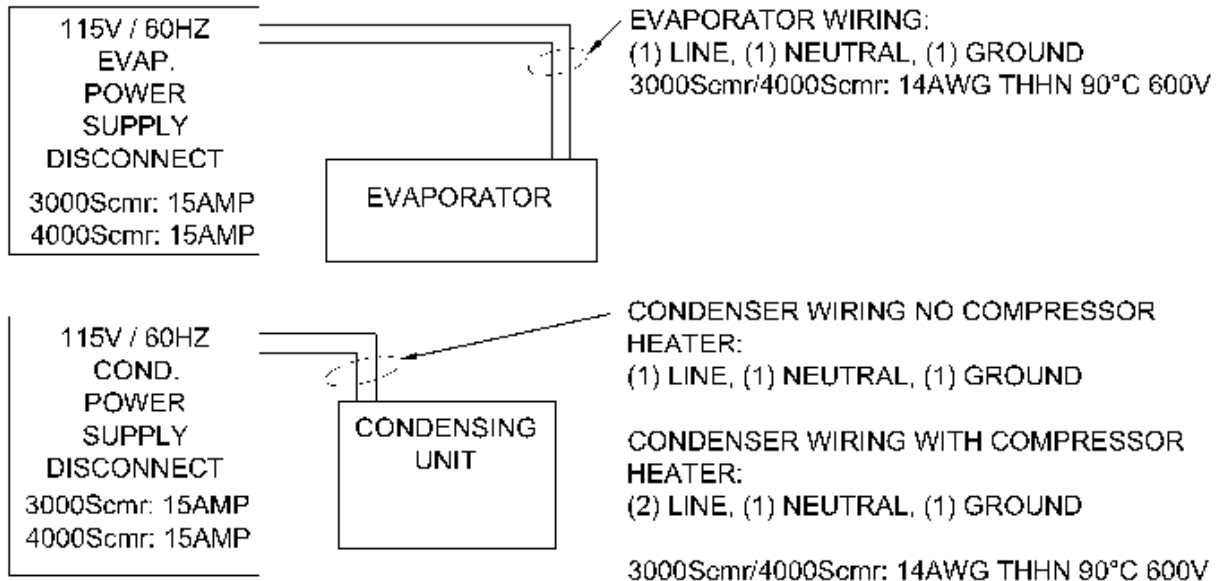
115V / 60HZ
EVAP.
POWER
SUPPLY
DISCONNECT
3000Scmr: 15AMP
4000Scmr: 15AMP

EVAPORATOR

EVAPORATOR WIRING:
(1) LINE, (1) NEUTRAL, (1) GROUND
3000Scmr/4000Scmr: 14AWG THHN 90°C 600V

115V / 60HZ
COND.
POWER
SUPPLY
DISCONNECT
3000Scmr: 15AMP
4000Scmr: 15AMP

CONDENSING
UNIT

CONDENSER WIRING NO COMPRESSOR HEATER:
(1) LINE, (1) NEUTRAL, (1) GROUND

CONDENSER WIRING WITH COMPRESSOR HEATER:
(2) LINE, (1) NEUTRAL, (1) GROUND

3000Scmr/4000Scmr: 14AWG THHN 90°C 600V